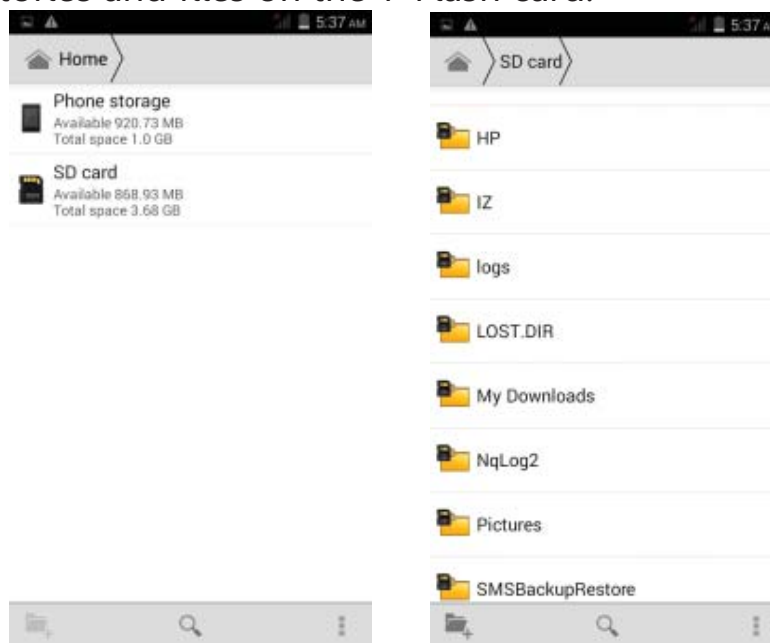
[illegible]tories and files on the Flash card.

5:37 AM

Home

Phone storage
Available 920.73 MB
Total space 1.0 GB

SD card
Available 868.93 MB
Total space 3.68 GB

5:37 A

SD card

HP

IZ

logs

LOST.DIR

My Downloads

NqLog2

Pictures

SMSBackupRestore